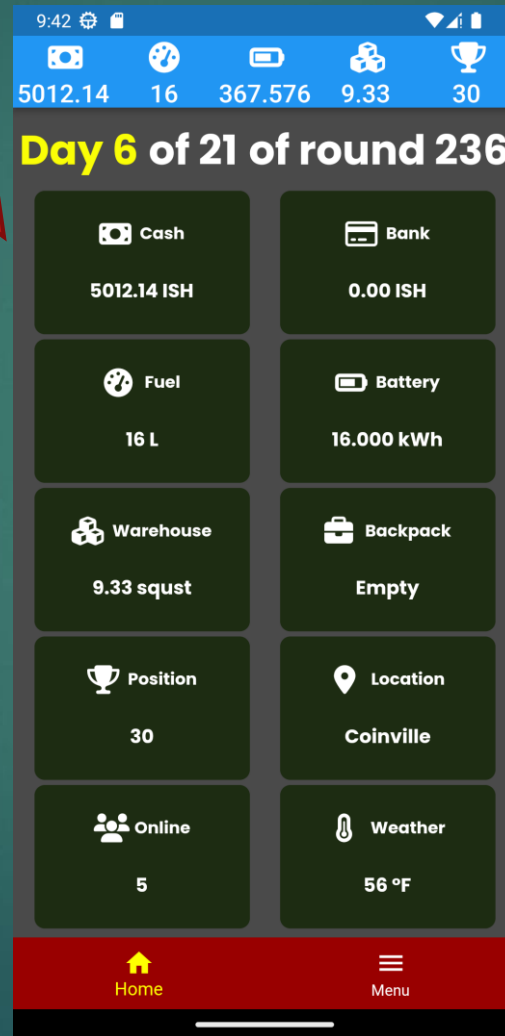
9:42

5012.14 16 367.576 9.33 30

Day 6 of 21 of round 236

Cash
5012.14 ISH

Bank
0.00 ISH

Fuel
16 L

Battery
16.000 kWh

Warehouse
9.33 squst

Backpack
Empty

Position
30

Location
Coinville

Online
5

Weather
56 °F

Home

Menu